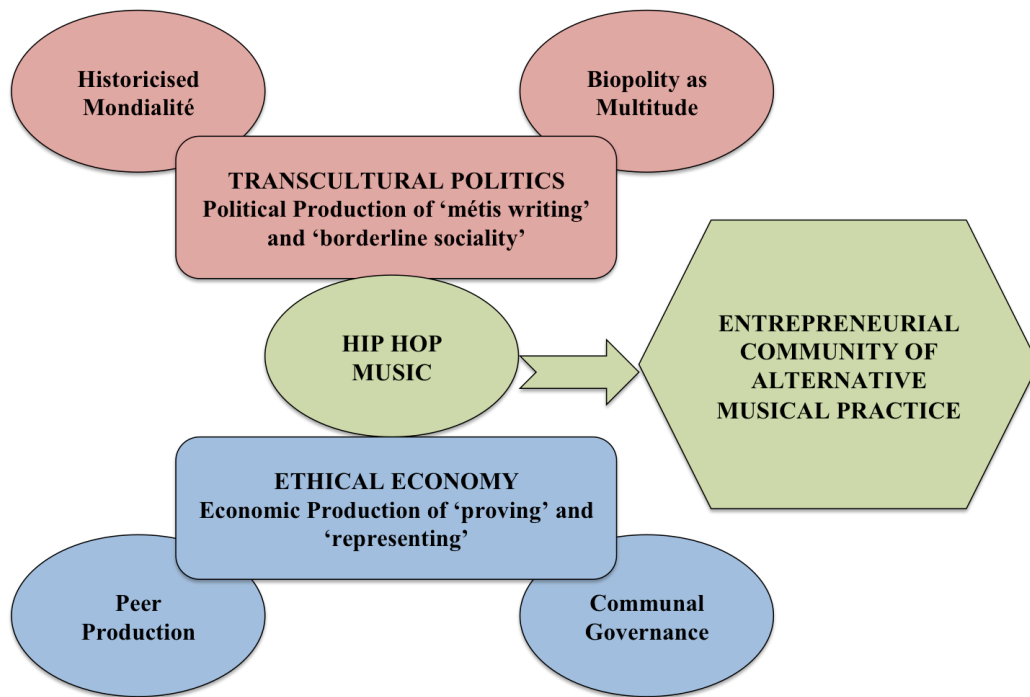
Historicised Mondialité

Biopolity as Multitude

TRANSCULTURAL POLITICS
Political Production of 'métis writing' and 'borderline sociality'

HIP HOP MUSIC

ENTREPRENEURIAL COMMUNITY OF ALTERNATIVE MUSICAL PRACTICE

ETHICAL ECONOMY
Economic Production of 'proving' and 'representing'

Peer Production

Communal Governance